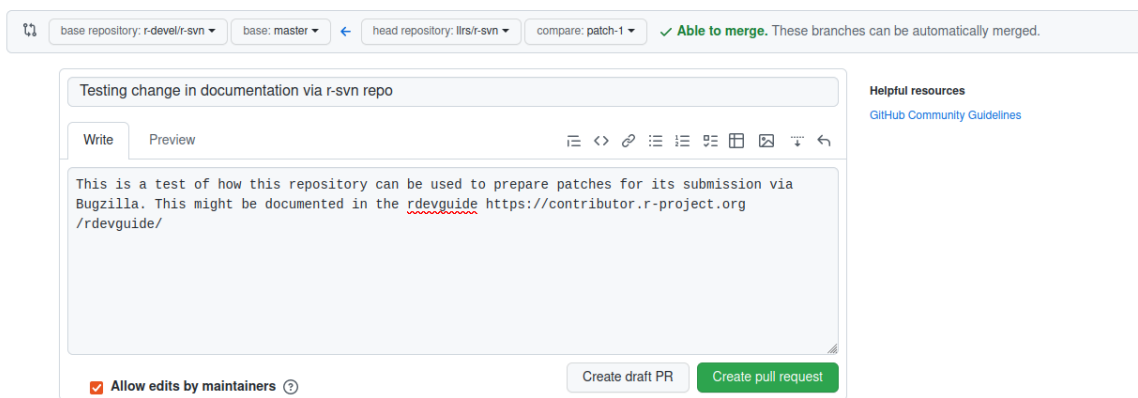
base repository: r-devel/r-svn ▾ base: master ▾ ← head repository: llrs/r-svn ▾ compare: patch-1 ▾ ✓ Able to merge. These branches can be automatically merged.

Testing change in documentation via r-svn repo

Write Preview

This is a test of how this repository can be used to prepare patches for its submission via Bugzilla. This might be documented in the rdevguide https://contributor.r-project.org /rdevguide/

Allow edits by maintainers ?

Create draft PR Create pull request

Helpful resources

GitHub Community Guidelines